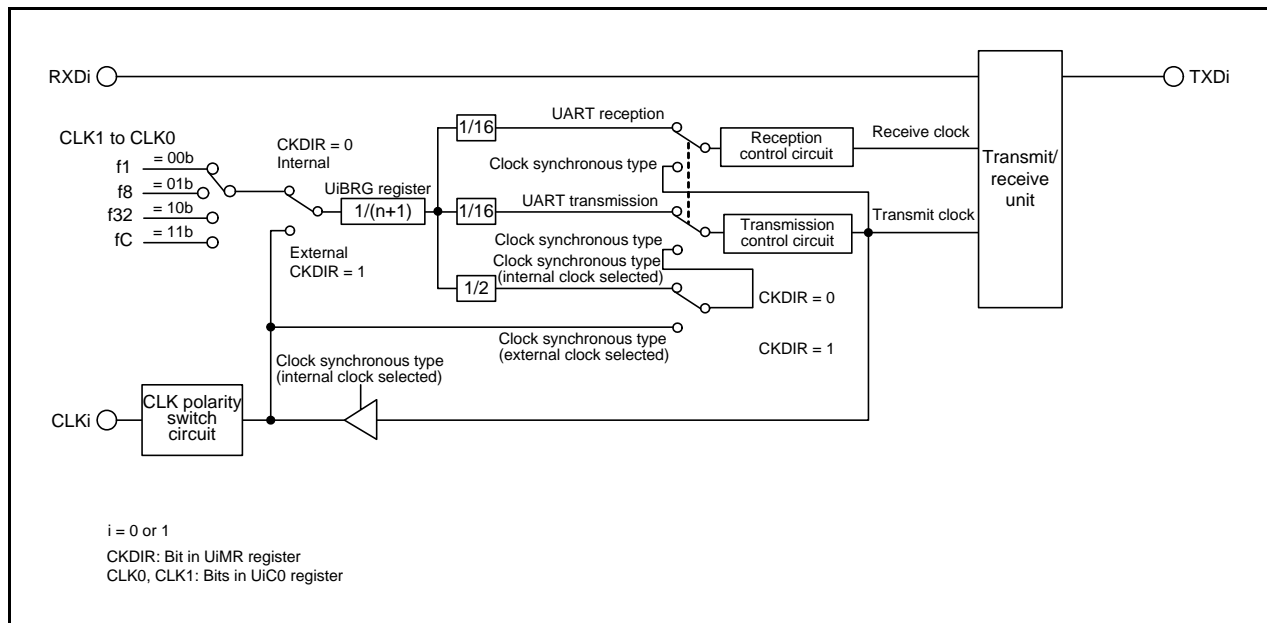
RXDi

TXDi

CLK1 to CLK0

f1 = 00b

f8 = 01b

f32 = 10b

fC = 11b

CKDIR = 0
Internal

UiBRG register

1/(n+1)

External
CKDIR = 1

1/16

UART reception

Clock synchronous type

1/16

UART transmission

Clock synchronous type

Clock synchronous type
(internal clock selected)

1/2

CKDIR = 0

Reception control circuit

Receive clock

Transmission control circuit

Transmit clock

Transmit/ receive unit

Clock synchronous type
(external clock selected)

CKDIR = 1

Clock synchronous type
(internal clock selected)

CLKi

CLK polarity switch circuit

i = 0 or 1

CKDIR: Bit in UiMR register
CLK0, CLK1: Bits in UiC0 register